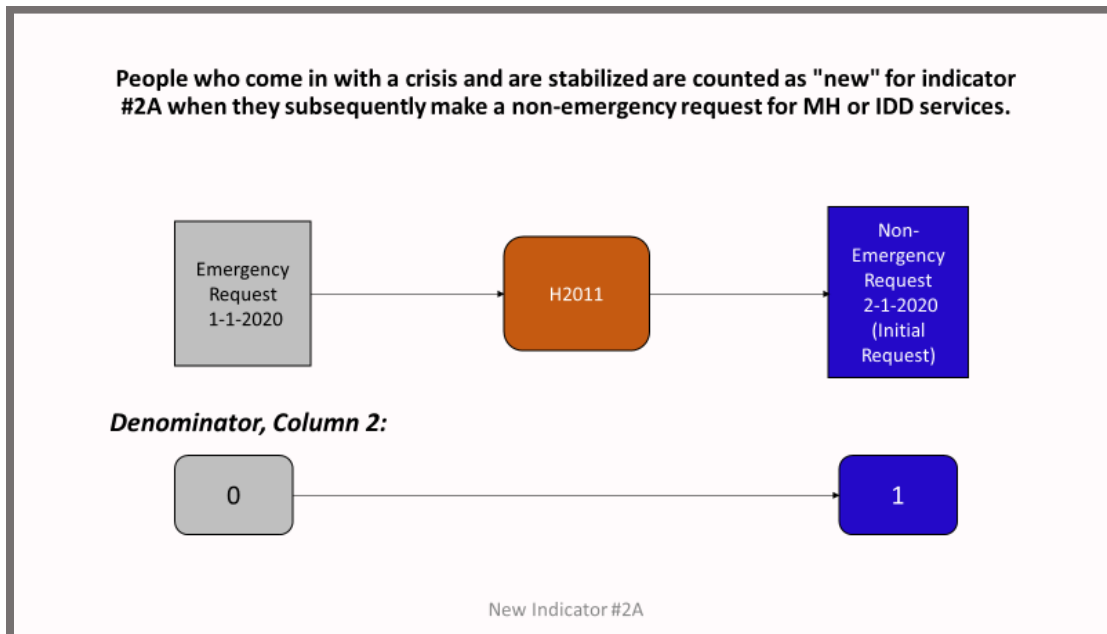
People who come in with a crisis and are stabilized are counted as "new" for indicator #2A when they subsequently make a non-emergency request for MH or IDD services.

Emergency Request 1-1-2020

H2011

Non-Emergency Request 2-1-2020 (Initial Request)

Denominator, Column 2:

0

1

New Indicator #2A